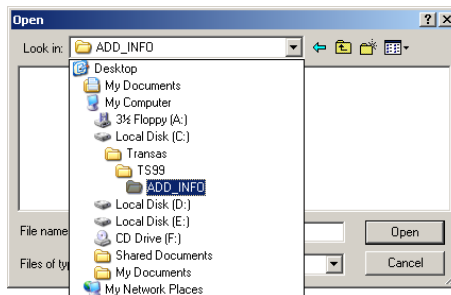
Open

?
X

Look in: ADD_INFO

Desktop
My Documents
My Computer
3½ Floppy (A:)
Local Disk (C:)
Transas
TS99
ADD_INFO
Local Disk (D:)
Local Disk (E:)
CD Drive (F:)
Shared Documents
My Documents
My Network Places

File name

Files of typ

Open

Cancel